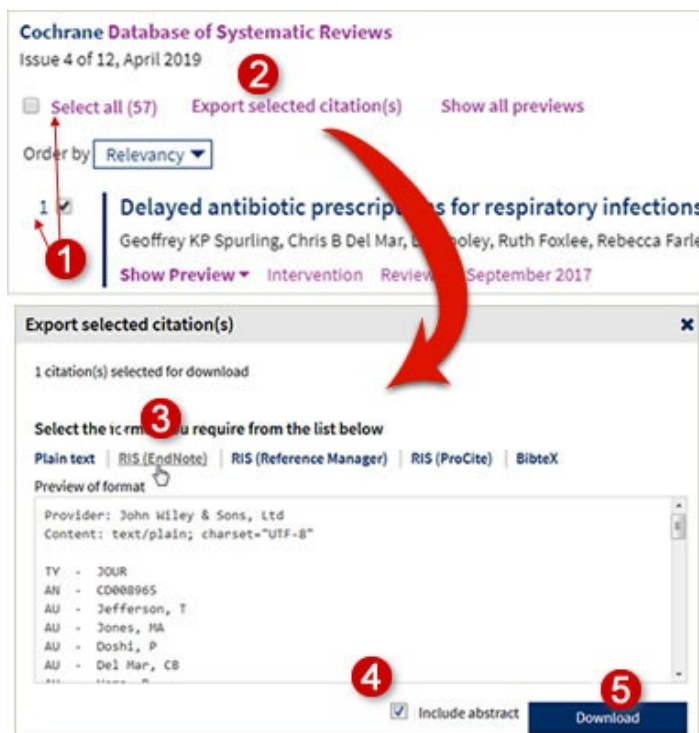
Cochrane Database of Systematic Reviews
Issue 4 of 12, April 2019

2

Select all (57) Export selected citation(s) Show all previews

Order by Relevancy

1 Delayed antibiotic prescrip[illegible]s for respiratory infections

Geoffrey KP Spurling, Chris B Del Mar, L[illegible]oley, Ruth Foxlee, Rebecca Farle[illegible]

1

Show Preview Intervention Review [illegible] September 2017

Export selected citation(s) ×

1 citation(s) selected for download

3

Select the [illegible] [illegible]u require from the list below

Plain text | RIS (EndNote) | RIS (Reference Manager) | RIS (ProCite) | BibteX

Preview of format

Provider: John Wiley & Sons, Ltd
Content: text/plain; charset="UTF-8"

TY - JOUR
AN - CD008965
AU - Jefferson, T
AU - Jones, MA
AU - Doshi, P
AU - Del Mar, CB

4 5

Include abstract Download